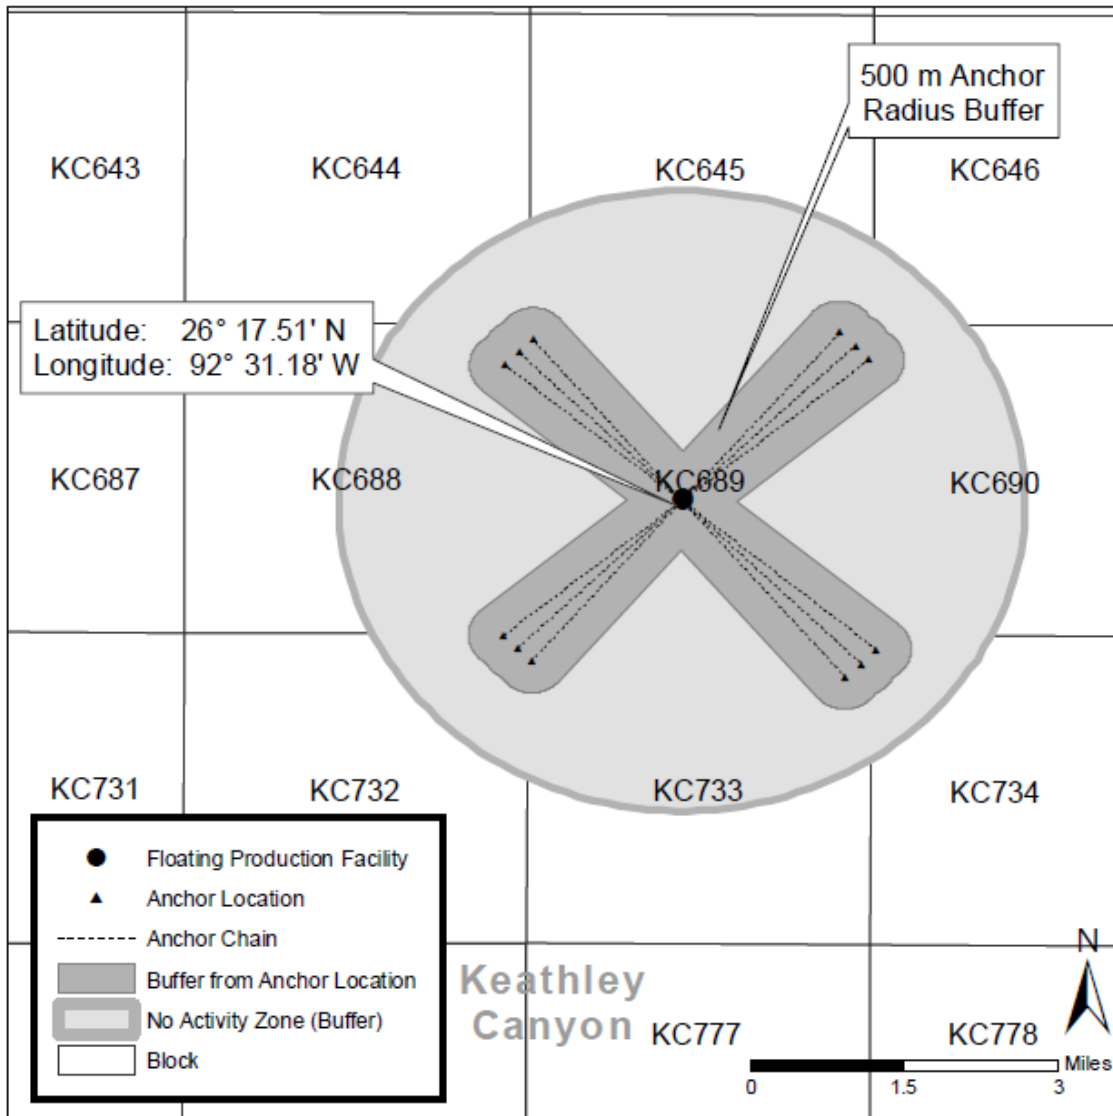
500 m Anchor Radius Buffer

KC643 KC644 KC645 KC646

Latitude: 26° 17.51' N
Longitude: 92° 31.18' W

KC687 KC688 KC689 KC690

KC731 KC732 KC733 KC734

Floating Production Facility
Anchor Location
Anchor Chain
Buffer from Anchor Location
No Activity Zone (Buffer)
Block

Keathley Canyon KC777 KC778

N

0 1.5 3 Miles